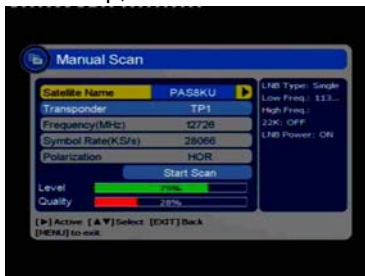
Manual Scan

| Satellite Name | PAS8KU |
|---|---|
| Transponder | TP1 |
| Frequency(MHz) | 12726 |
| Symbol Rate(KS/s) | 28066 |
| Polarization | HOR |

Start Scan

Level 75%
Quality 28%

LNB Type: Single
Low Freq.: 113...
High Freq.:
22K: OFF
LNB Power: ON

[▶] Active [▲▼] Select [EXIT] Back
[MENU] to exit